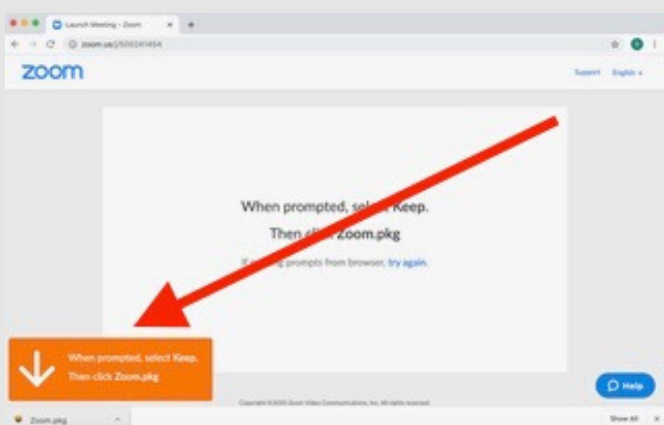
Launch Meeting - Zoom

zoom.us/j/5002241454

zoom

Support English

When prompted, sel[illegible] Keep.

Then c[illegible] Zoom.pkg

If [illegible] prompts from browser, try again.

When prompted, select Keep.
Then click Zoom.pkg

Help

Copyright ©2020 Zoom Video Communications, Inc. All rights reserved.

Zoom.pkg

Show All